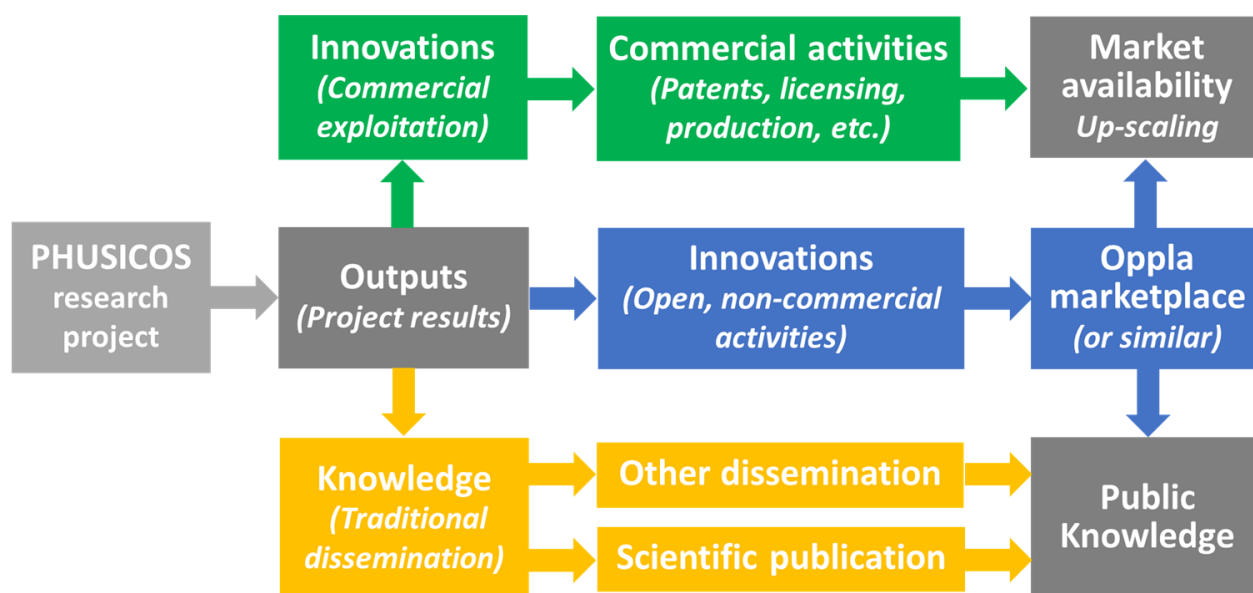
Innovations
(Commercial exploitation)

Commercial activities
(Patents, licensing, production, etc.)

Market availability
Up-scaling

PHUSICOS research project

Outputs
(Project results)

Innovations
(Open, non-commercial activities)

Oppla marketplace
(or similar)

Knowledge
(Traditional dissemination)

Other dissemination

Scientific publication

Public Knowledge